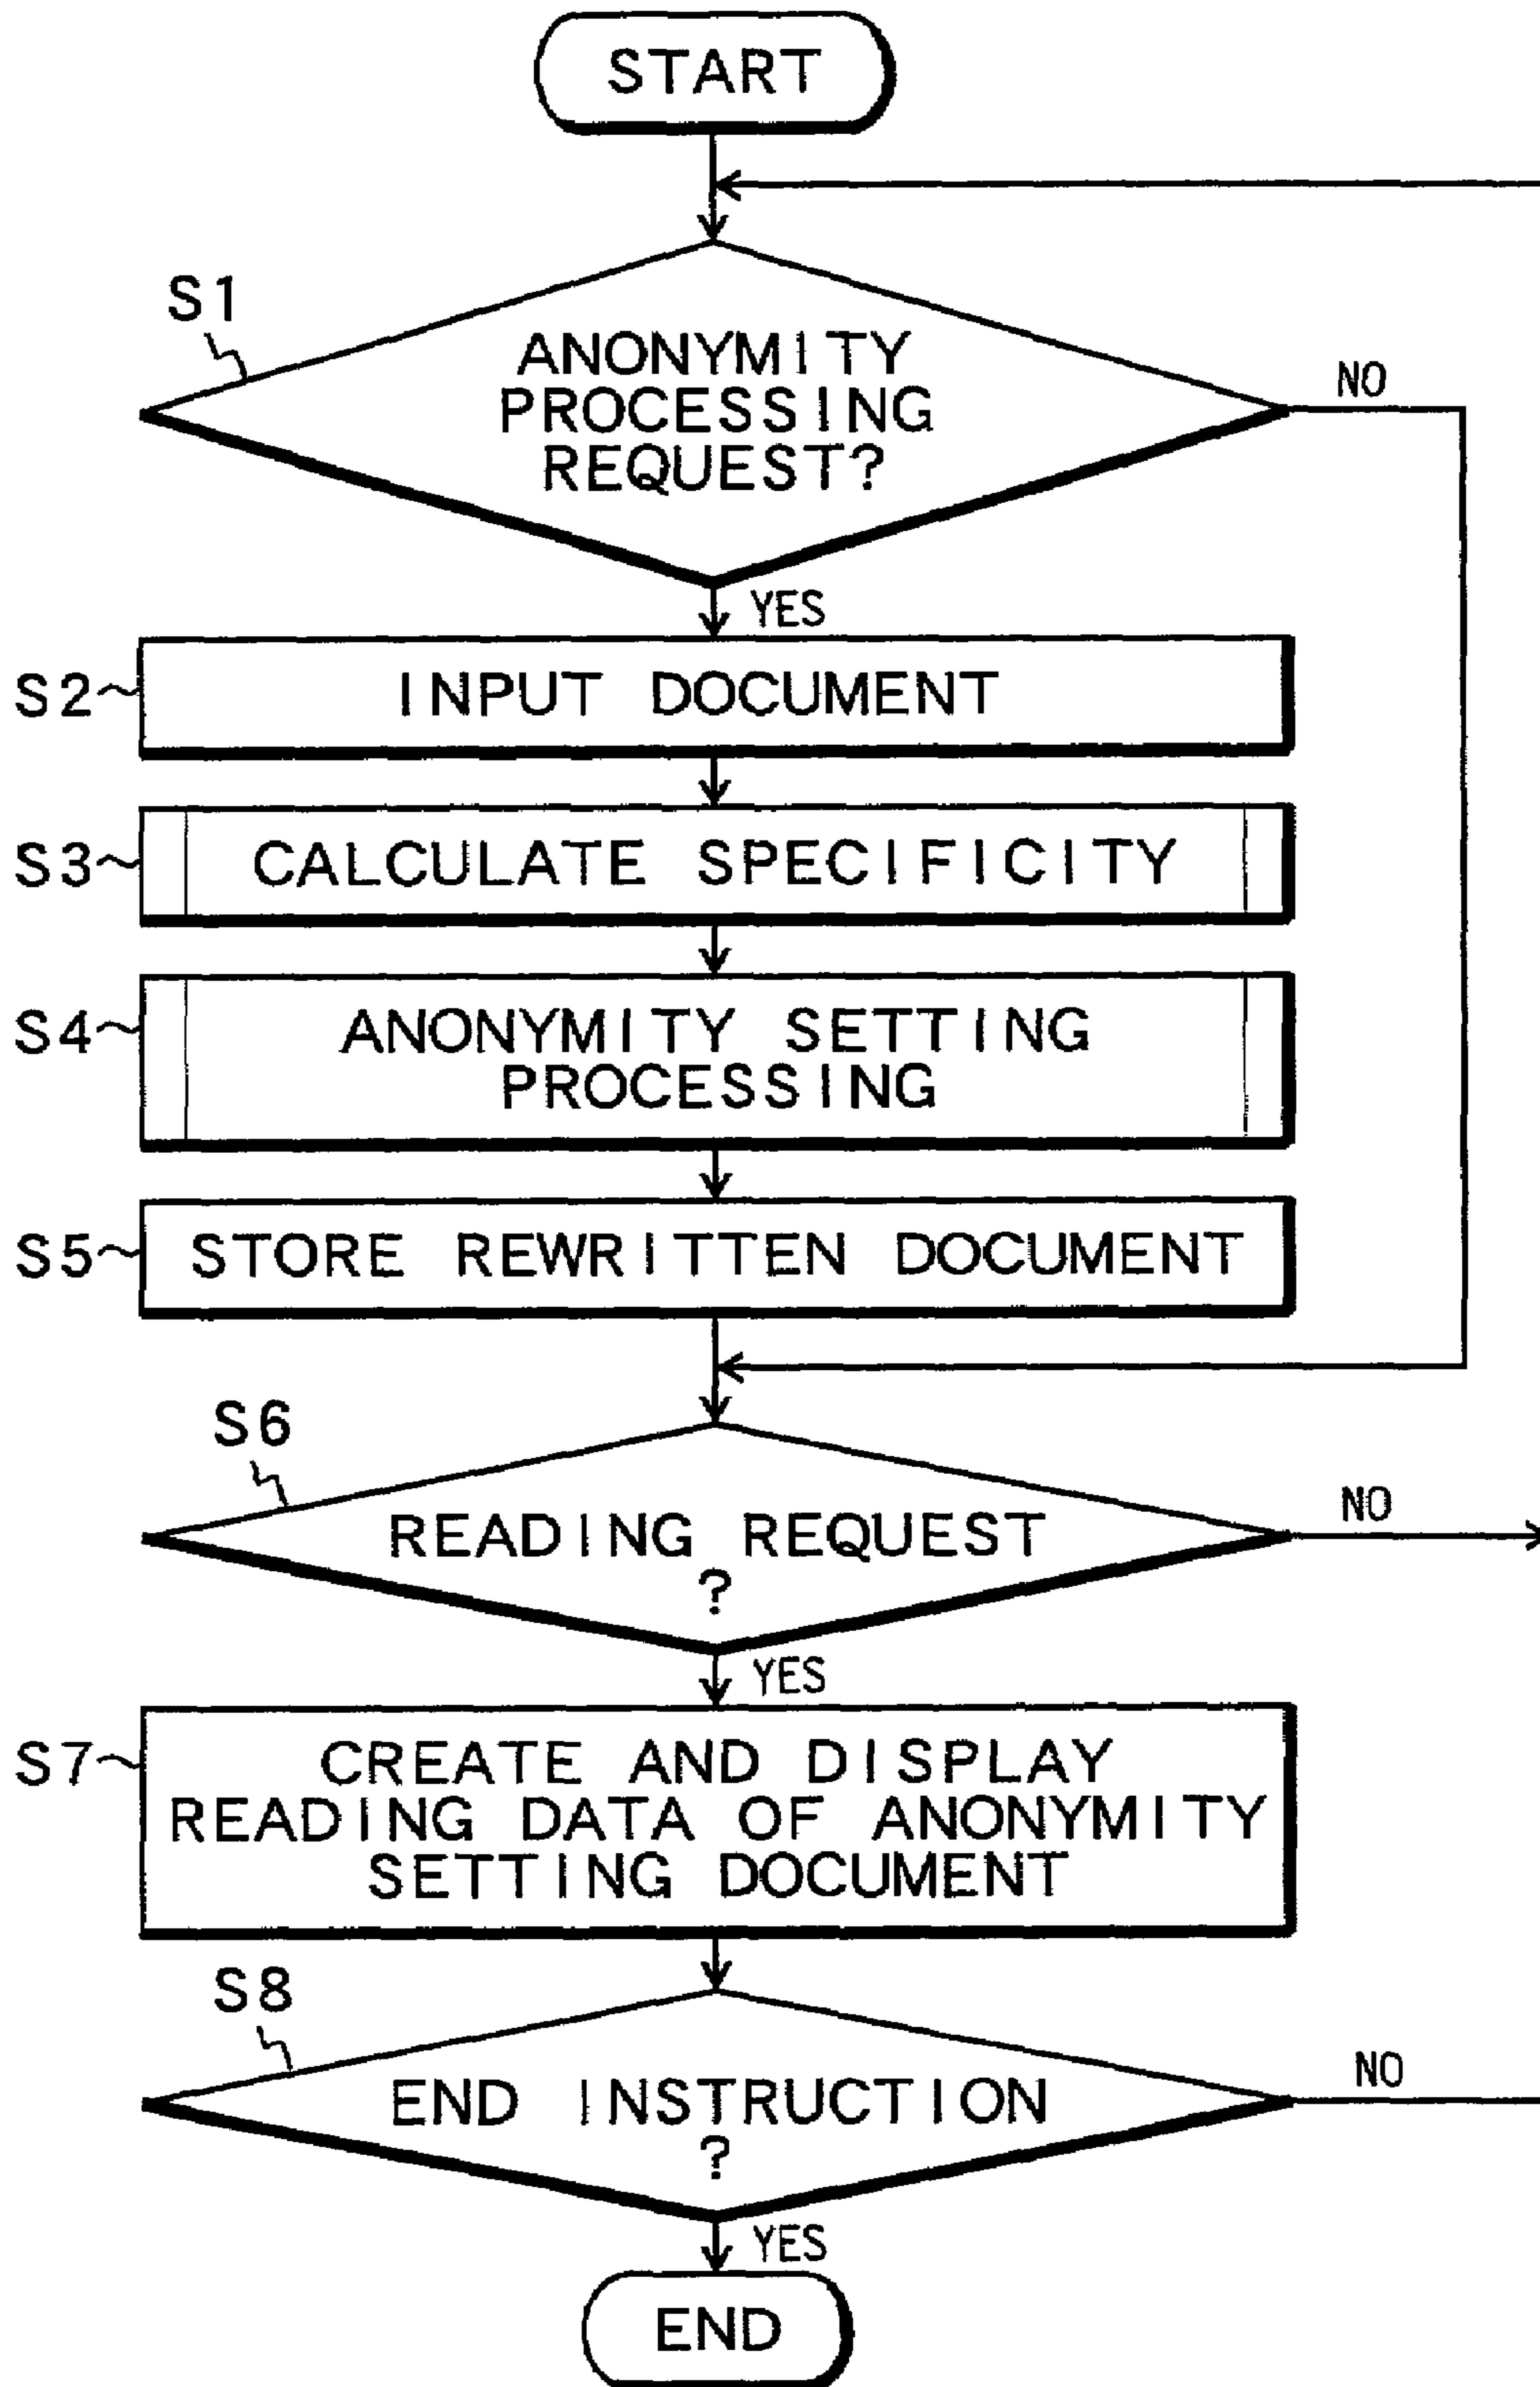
START

S1

ANONYMITY PROCESSING REQUEST?

NO

YES

S2 INPUT DOCUMENT

S3 CALCULATE SPECIFICITY

S4 ANONYMITY SETTING PROCESSING

S5 STORE REWRITTEN DOCUMENT

S6

READING REQUEST ?

NO

YES

S7 CREATE AND DISPLAY READING DATA OF ANONYMITY SETTING DOCUMENT

S8

END INSTRUCTION ?

NO

YES

END